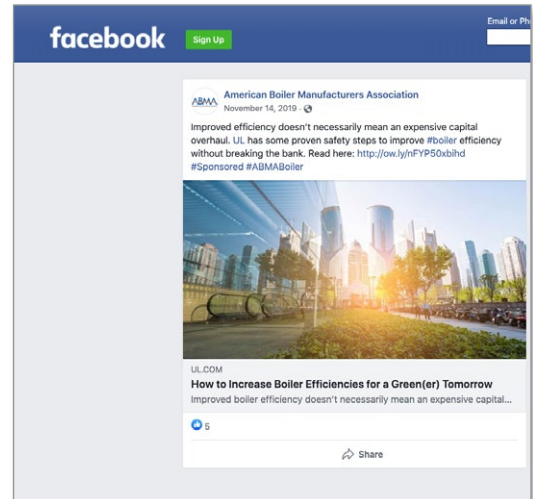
facebook

Sign Up

Email or Ph

ABMA

American Boiler Manufacturers Association

November 14, 2019 ·

Improved efficiency doesn't necessarily mean an expensive capital overhaul. UL has some proven safety steps to improve #boiler efficiency without breaking the bank. Read here: http://ow.ly/nFYP50xbIhd #Sponsored #ABMABoiler

UL.COM

How to Increase Boiler Efficiencies for a Green(er) Tomorrow

Improved boiler efficiency doesn't necessarily mean an expensive capital...

5

Share